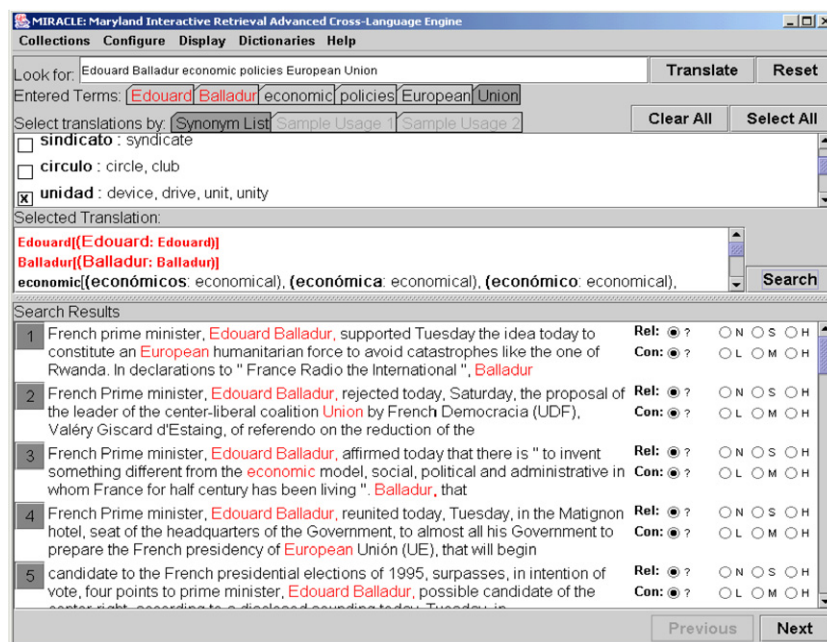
MIRACLE: Maryland Interactive Retrieval Advanced Cross-Language Engine

Collections Configure Display Dictionaries Help

Look for: Edouard Balladur economic policies European Union

Translate

Reset

Entered Terms: Edouard Balladur economic policies European Union

Select translations by: Synonym List Sample Usage 1 Sample Usage 2

Clear All

Select All

sindicato : syndicate

circulo : circle, club

unidad : device, drive, unit, unity

Selected Translation:

Edouard[(Edouard: Edouard)]
Balladur[(Balladur: Balladur)]
economic[(económicos: economical), (económica: economical), (económico: economical),

Search

Search Results

1 French prime minister, Edouard Balladur, supported Tuesday the idea today to constitute an European humanitarian force to avoid catastrophes like the one of Rwanda. In declarations to " France Radio the International ", Balladur

Rel: ? N S H
Con: ? L M H

2 French Prime minister, Edouard Balladur, rejected today, Saturday, the proposal of the leader of the center-liberal coalition Union by French Democracia (UDF), Valéry Giscard d'Estaing, of referendo on the reduction of the

Rel: ? N S H
Con: ? L M H

3 French Prime minister, Edouard Balladur, affirmed today that there is " to invent something different from the economic model, social, political and administrative in whom France for half century has been living ". Balladur, that

Rel: ? N S H
Con: ? L M H

4 French Prime minister, Edouard Balladur, reunited today, Tuesday, in the Matignon hotel, seat of the headquarters of the Government, to almost all his Government to prepare the French presidency of European Unión (UE), that will begin

Rel: ? N S H
Con: ? L M H

5 candidate to the French presidential elections of 1995, surpasses, in intention of vote, four points to prime minister, Edouard Balladur, possible candidate of the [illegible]

Rel: ? N S H
Con: ? L M H

Previous

Next